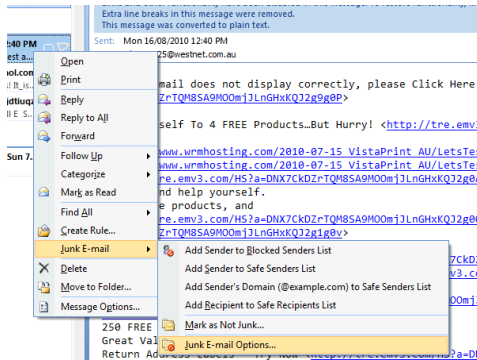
Extra line breaks in this message were removed.
This message was converted to plain text.

Sent: Mon 16/08/2010 12:04 PM
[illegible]25@westnet.com.au

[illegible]mail does not display correctly, please Click Here
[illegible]ZrTQM8SA9MOOmjJLnGHxKQJ2g9g0P>

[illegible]self To 4 FREE Products…But Hurry! <http://tre.emv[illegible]

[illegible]www.wrmhosting.com/2010-07-15 VistaPrint AU/LetsTe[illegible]
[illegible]www.wrmhosting.com/2010-07-15 VistaPrint AU/LetsTe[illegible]
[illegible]re.emv3.com/HS?a=DNX7CkDZrTQM8SA9MOOmjJLnGHxKQJ2g0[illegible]
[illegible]nd help yourself.
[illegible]e products, and
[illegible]re.emv3.com/HS?a=DNX7CkDZrTQM8SA9MOOmjJLnGHxKQJ2g0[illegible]
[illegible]ZrTQM8SA9MOOmjJLnGHxKQJ2g0v>

250 FREE
Great Val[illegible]
Return Address Labels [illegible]

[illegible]ol.com
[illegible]ll_is_i
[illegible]
jdtiuqj
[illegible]
Sun 7.

Open
Print
Reply
Reply to All
Forward
Follow Up
Categorize
Mark as Read
Find All
Create Rule...
Junk E-mail
Delete
Move to Folder...
Message Options...

Add Sender to Blocked Senders List
Add Sender to Safe Senders List
Add Sender's Domain (@example.com) to Safe Senders List
Add Recipient to Safe Recipients List
Mark as Not Junk...
Junk E-mail Options...